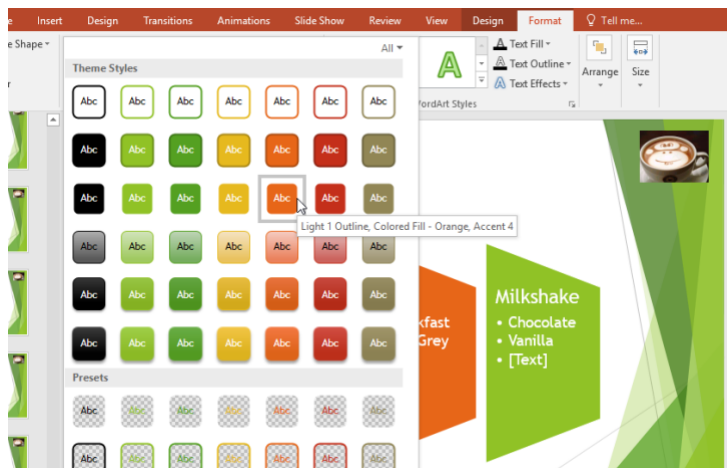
Insert Design Transitions Animations Slide Show Review View Design Format Tell me...

e Shape

All

Theme Styles

Abc Abc Abc Abc Abc Abc Abc

Abc Abc Abc Abc Abc Abc Abc

Abc Abc Abc Abc Abc Abc Abc

Light 1 Outline, Colored Fill - Orange, Accent 4

Abc Abc Abc Abc Abc Abc Abc

Abc Abc Abc Abc Abc Abc Abc

Abc Abc Abc Abc Abc Abc Abc

Presets

Abc Abc Abc Abc Abc Abc Abc

Abc Abc Abc Abc Abc Abc Abc

A

Text Fill

Text Outline

Text Effects

VordArt Styles

Arrange

Size

kfast
Grey

Milkshake
• Chocolate
• Vanilla
• [Text]